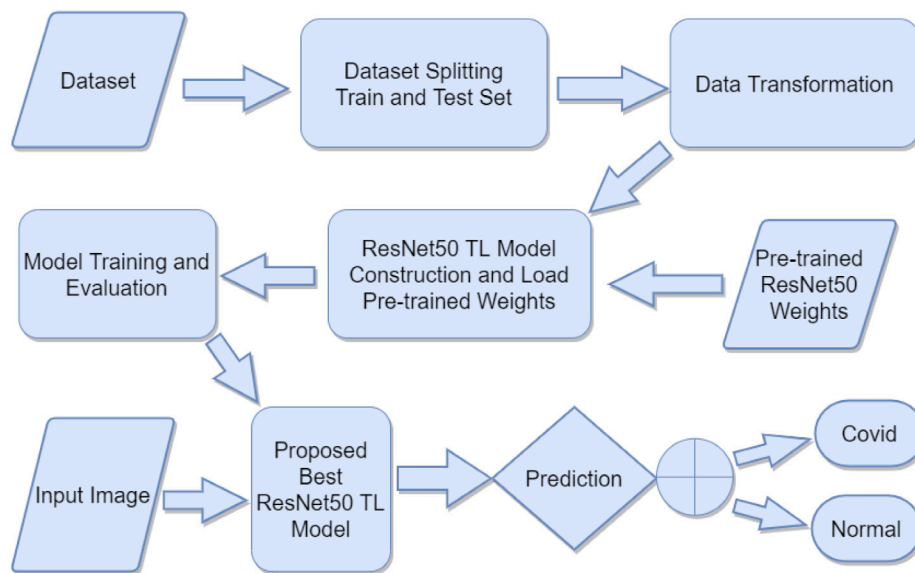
Dataset

Dataset Splitting Train and Test Set

Data Transformation

Model Training and Evaluation

ResNet50 TL Model Construction and Load Pre-trained Weights

Pre-trained ResNet50 Weights

Input Image

Proposed Best ResNet50 TL Model

Prediction

Covid

Normal